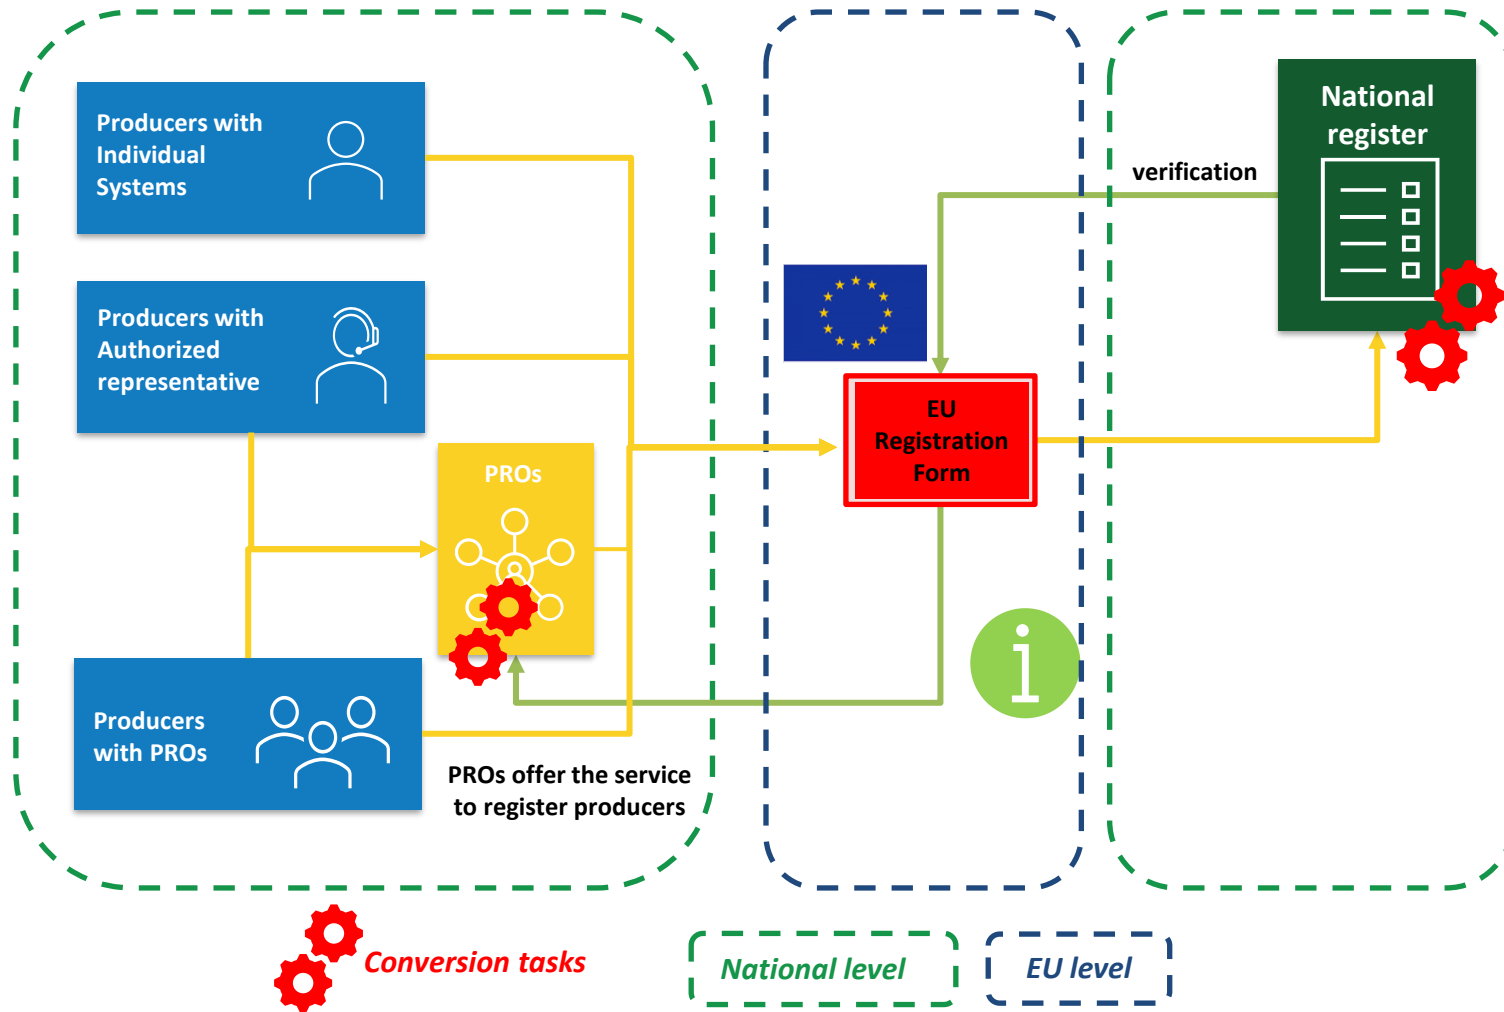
Producers with Individual Systems

Producers with Authorized representative

PROs

Producers with PROs

PROs offer the service to register producers

EU Registration Form

verification

National register

Conversion tasks

National level

EU level